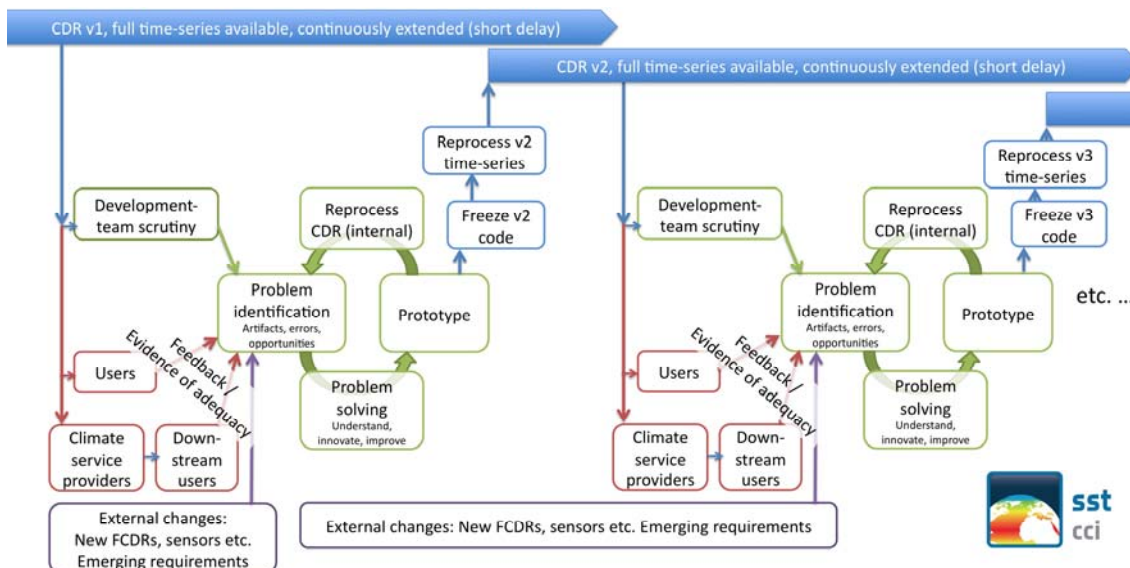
CDR v1, full time-series available, continuously extended (short delay)

CDR v2, full time-series available, continuously extended (short delay)

Reprocess v2 time-series

Development-team scrutiny

Reprocess CDR (internal)

Freeze v2 code

Problem identification
Artifacts, errors, opportunities

Prototype

Users

Feedback / Evidence of adequacy

Problem solving
Understand, innovate, improve

Climate service providers

Down-stream users

External changes: New FCDRs, sensors etc. Emerging requirements

Reprocess v3 time-series

Development-team scrutiny

Reprocess CDR (internal)

Freeze v3 code

Problem identification
Artifacts, errors, opportunities

Prototype

etc. ...

Users

Feedback / Evidence of adequacy

Problem solving
Understand, innovate, improve

Climate service providers

Down-stream users

External changes: New FCDRs, sensors etc. Emerging requirements

sst cci